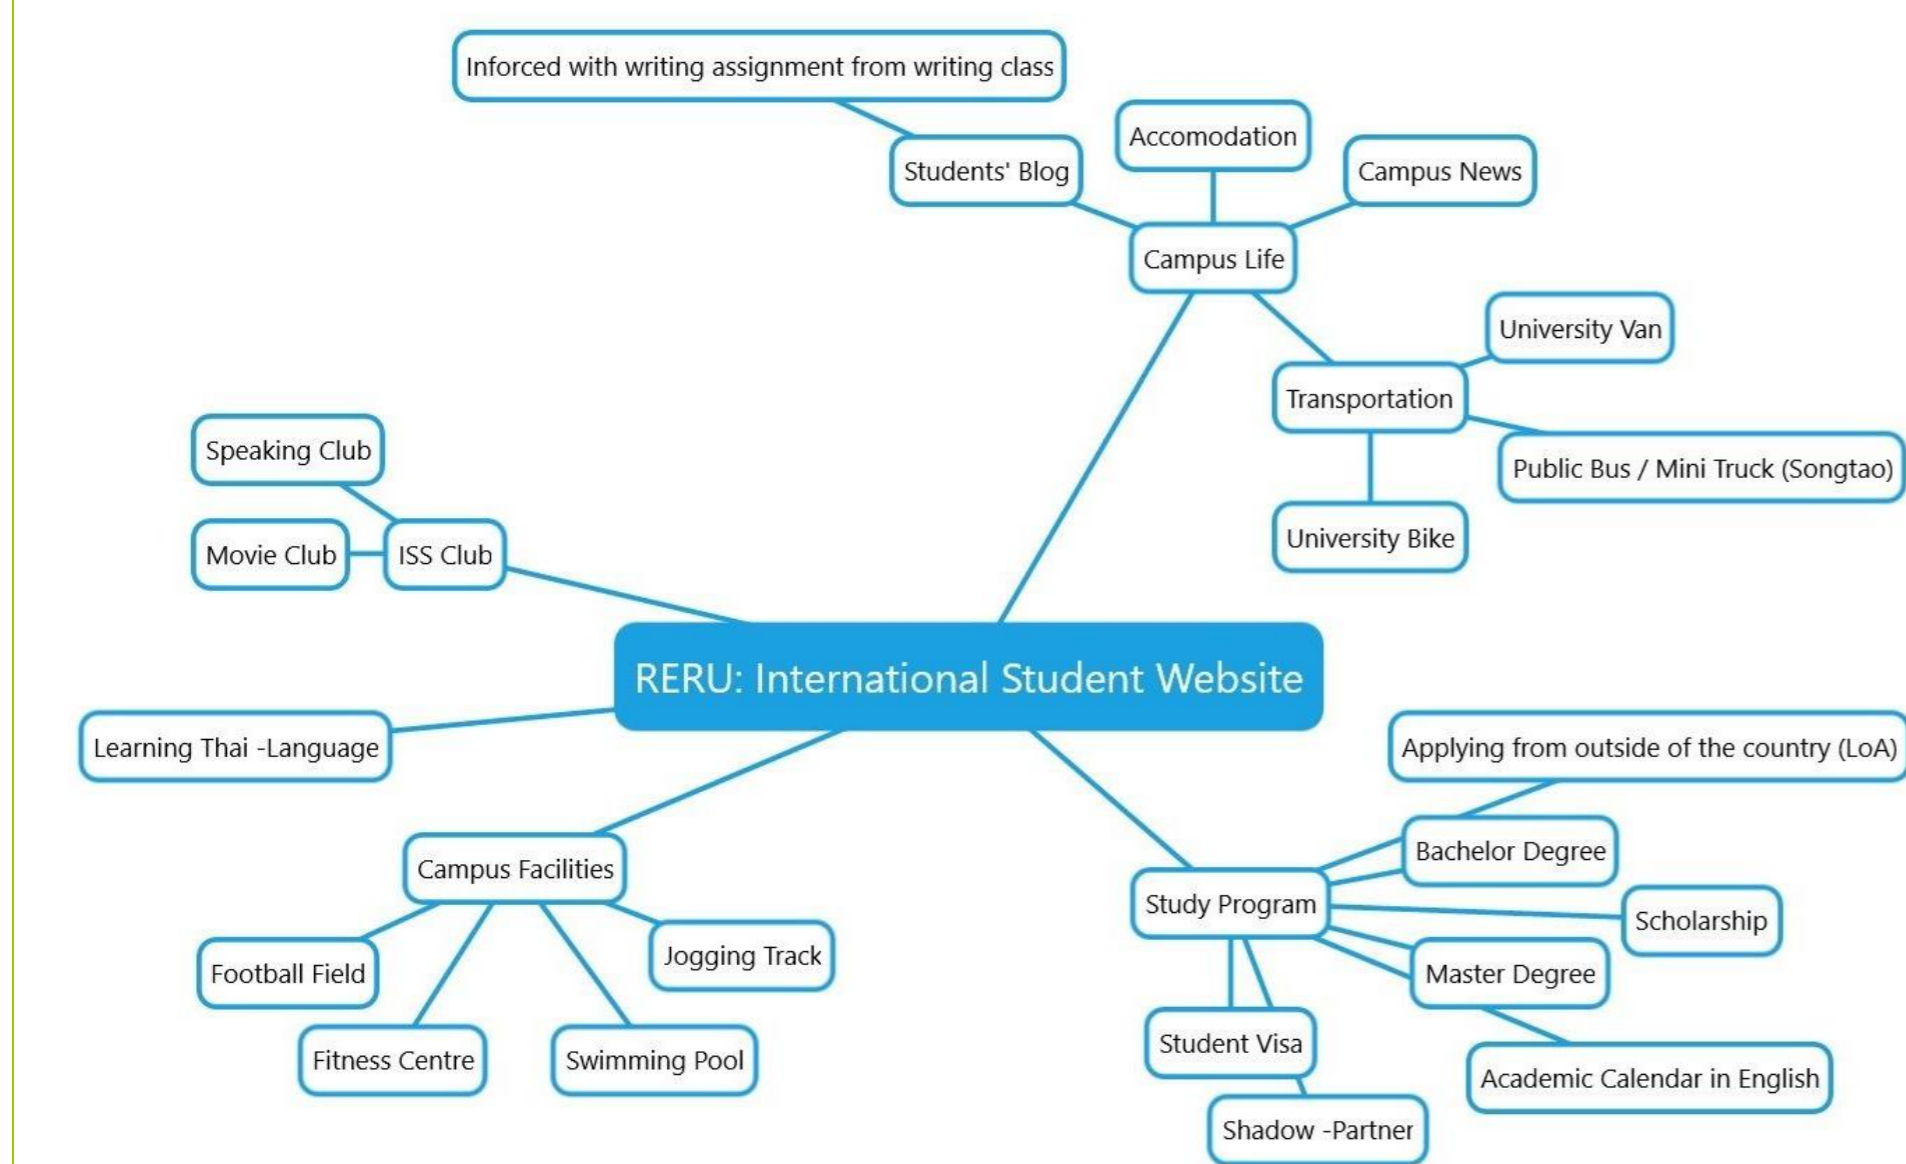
Inforced with writing assignment from writing class

Students' Blog

Accomodation

Campus News

Campus Life

University Van

Transportation

Public Bus / Mini Truck (Songtao)

University Bike

Speaking Club

Movie Club

ISS Club

RERU: International Student Website

Learning Thai -Language

Applying from outside of the country (LoA)

Bachelor Degree

Campus Facilities

Study Program

Scholarship

Jogging Track

Football Field

Master Degree

Student Visa

Fitness Centre

Swimming Pool

Academic Calendar in English

Shadow -Partner